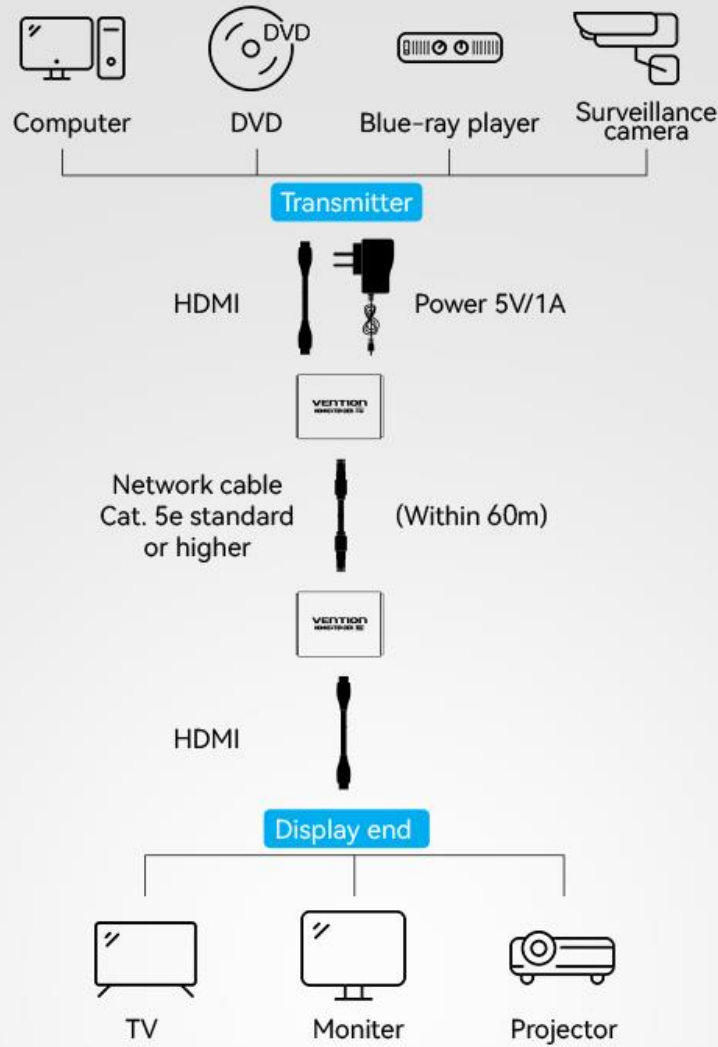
DVD

Computer

DVD

Blue-ray player

Surveillance camera

Transmitter

HDMI

Power 5V/1A

VENTION

Network cable Cat. 5e standard or higher

(Within 60m)

VENTION

HDMI

Display end

TV

Moniter

Projector